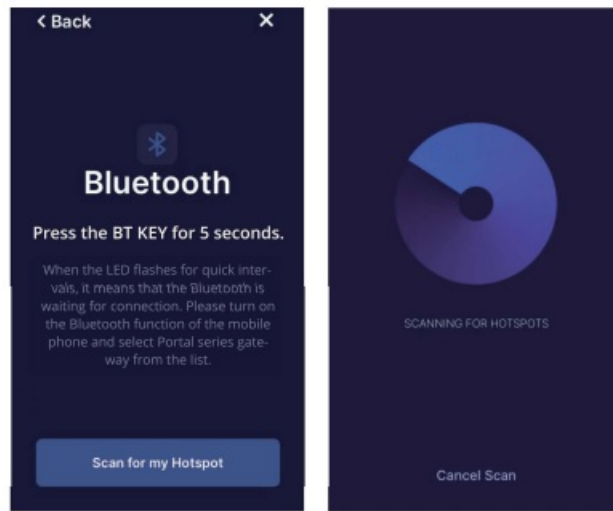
< Back

×

Bluetooth

Press the BT KEY for 5 seconds.

When the LED flashes for quick intervals, it means that the Bluetooth is waiting for connection. Please turn on the Bluetooth function of the mobile phone and select Portal series gateway from the list.

Scan for my Hotspot

SCANNING FOR HOTSPOTS

Cancel Scan